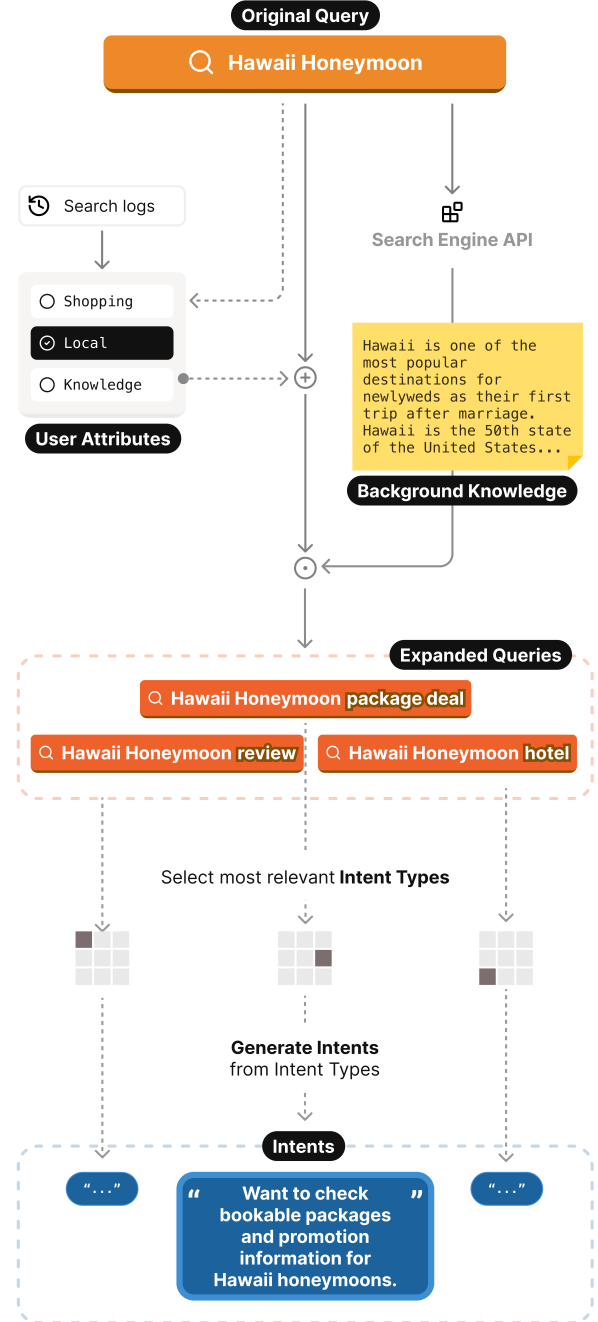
Original Query

Hawaii Honeymoon

Search logs

Search Engine API

Shopping

Local

Knowledge

User Attributes

Hawaii is one of the most popular destinations for newlyweds as their first trip after marriage. Hawaii is the 50th state of the United States...

Background Knowledge

Expanded Queries

Hawaii Honeymoon package deal

Hawaii Honeymoon review

Hawaii Honeymoon hotel

Select most relevant Intent Types

Generate Intents from Intent Types

Intents

"..."

"Want to check bookable packages and promotion information for Hawaii honeymoons."

"..."